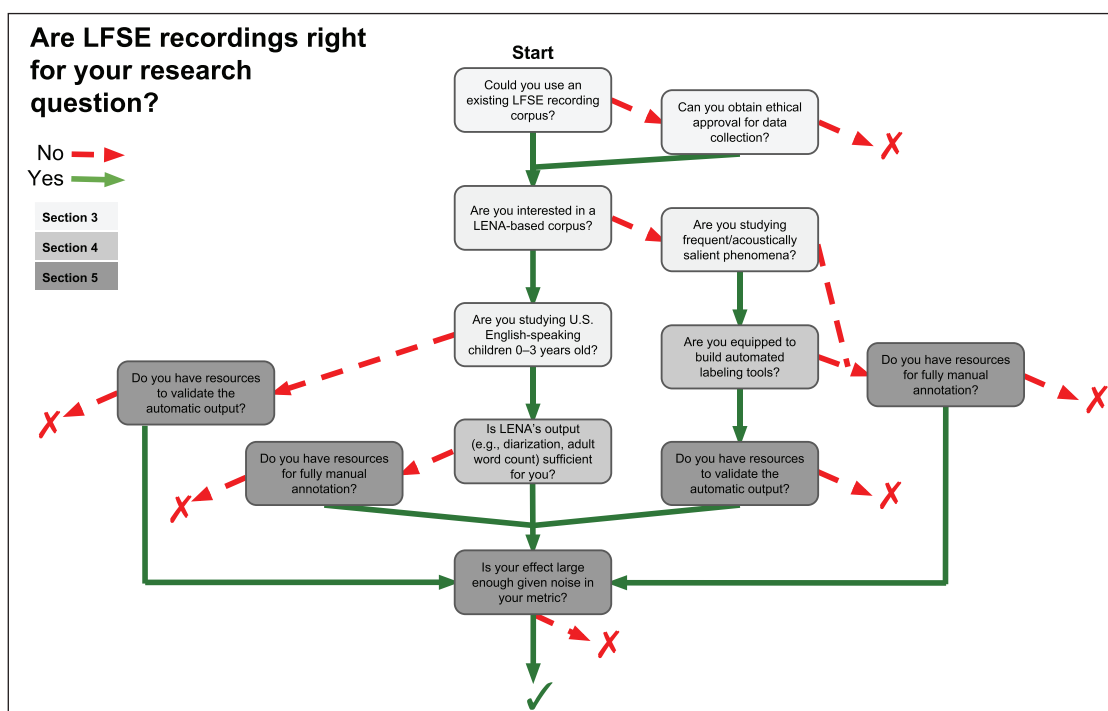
Are LFSE recordings right for your research question?

No

Yes

Section 3

Section 4

Section 5

Start

Could you use an existing LFSE recording corpus?

Can you obtain ethical approval for data collection?

✗

Are you interested in a LENA-based corpus?

Are you studying frequent/acoustically salient phenomena?

Are you studying U.S. English-speaking children 0–3 years old?

Are you equipped to build automated labeling tools?

Do you have resources for fully manual annotation?

✗

Do you have resources to validate the automatic output?

✗

Is LENA's output (e.g., diarization, adult word count) sufficient for you?

Do you have resources for fully manual annotation?

✗

Do you have resources to validate the automatic output?

✗

Is your effect large enough given noise in your metric?

✗

✓